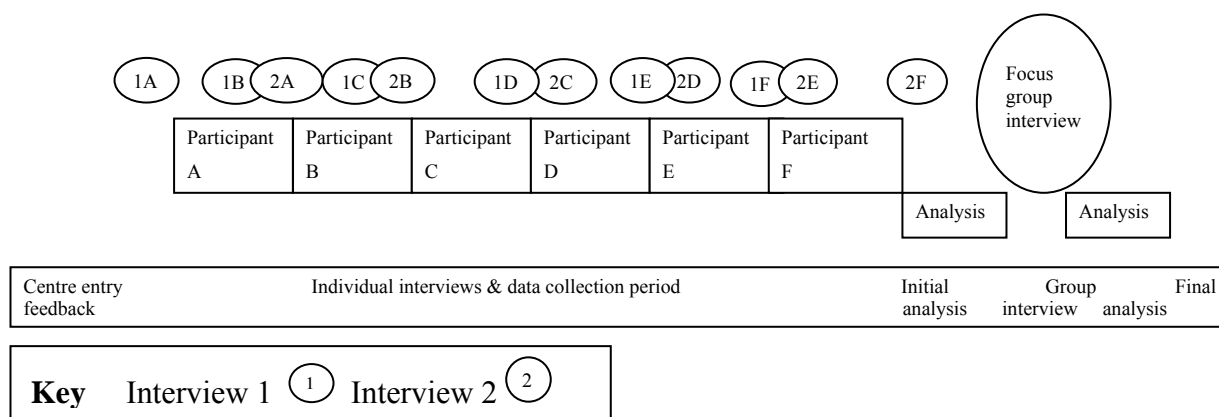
1A 1B 2A 1C 2B 1D 2C 1E 2D 1F 2E 2F

Focus group interview

| Participant A | Participant B | Participant C | Participant D | Participant E | Participant F |
|---|---|---|---|---|---|

Analysis

Analysis

Centre entry feedback

Individual interviews & data collection period

Initial analysis

Group interview

Final analysis

**Key** Interview 1 1 Interview 2 2